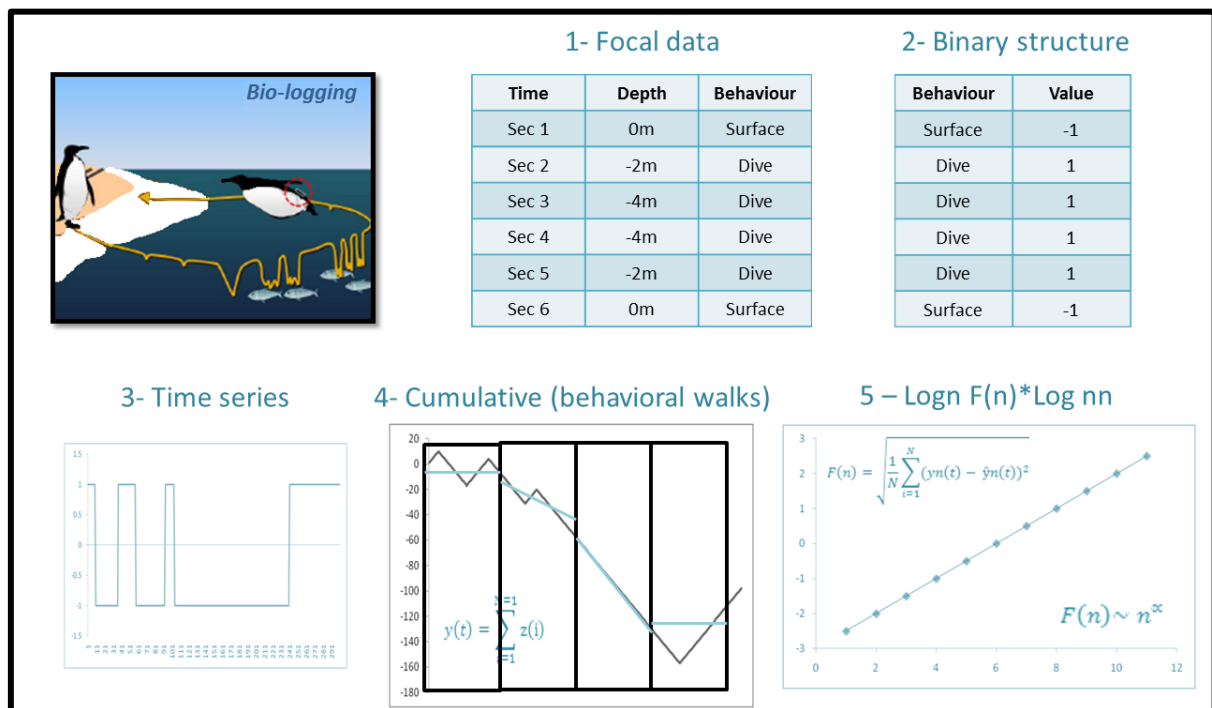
Bio-logging

1- Focal data

| Time | Depth | Behaviour |
|---|---|---|
| Sec 1 | 0m | Surface |
| Sec 2 | -2m | Dive |
| Sec 3 | -4m | Dive |
| Sec 4 | -4m | Dive |
| Sec 5 | -2m | Dive |
| Sec 6 | 0m | Surface |

2- Binary structure

| Behaviour | Value |
|---|---|
| Surface | -1 |
| Dive | 1 |
| Dive | 1 |
| Dive | 1 |
| Dive | 1 |
| Surface | -1 |

3- Time series

1.5
1
0.5
0
-0.5
-1
-1.5

4- Cumulative (behavioral walks)

20
0
-20
-40
-60
-80
-100
-120
-140
-160
-180

$y(t) = \sum_{i=1}^{t=1} z(i)$

5 – Logn F(n)*Log nn

$F(n) = \sqrt{\frac{1}{N}\sum_{i=1}^{N}(yn(t) - \hat{y}n(t))^2}$

$F(n) \sim n^{\propto}$

3
2
1
0
-1
-2
-3

0 2 4 6 8 10 12